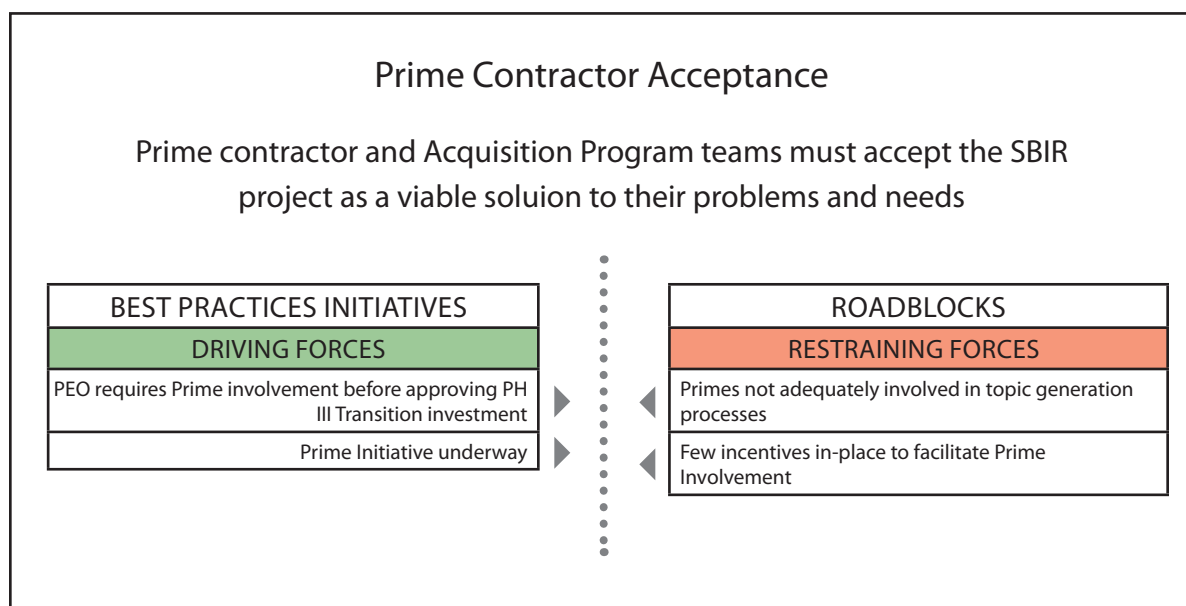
Prime Contractor Acceptance

Prime contractor and Acquisition Program teams must accept the SBIR project as a viable soluion to their problems and needs

BEST PRACTICES INITIATIVES

DRIVING FORCES

PEO requires Prime involvement before approving PH III Transition investment

Prime Initiative underway

ROADBLOCKS

RESTRAINING FORCES

Primes not adequately involved in topic generation processes

Few incentives in-place to facilitate Prime Involvement